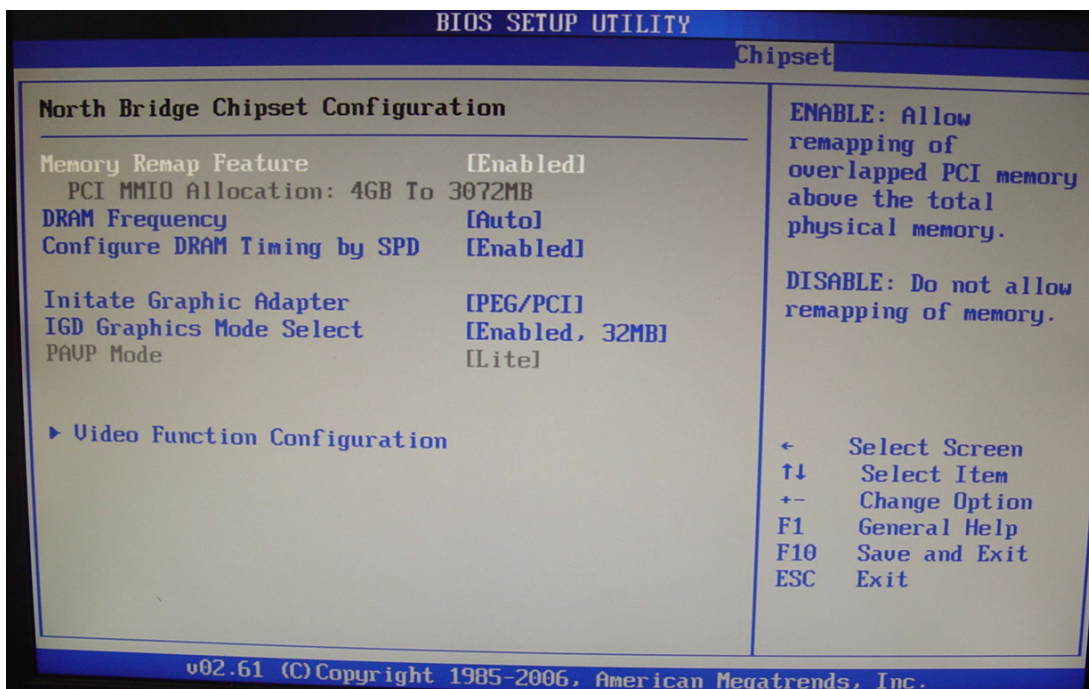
BIOS SETUP UTILITY

Chipset

North Bridge Chipset Configuration

Memory Remap Feature [Enabled]
PCI MMIO Allocation: 4GB To 3072MB
DRAM Frequency [Auto]
Configure DRAM Timing by SPD [Enabled]

Initate Graphic Adapter [PEG/PCI]
IGD Graphics Mode Select [Enabled, 32MB]
PAVP Mode [Lite]

▶ Video Function Configuration

ENABLE: Allow remapping of overlapped PCI memory above the total physical memory.

DISABLE: Do not allow remapping of memory.

← Select Screen
↑↓ Select Item
+- Change Option
F1 General Help
F10 Save and Exit
ESC Exit

v02.61 (C)Copyright 1985-2006, American Megatrends, Inc.